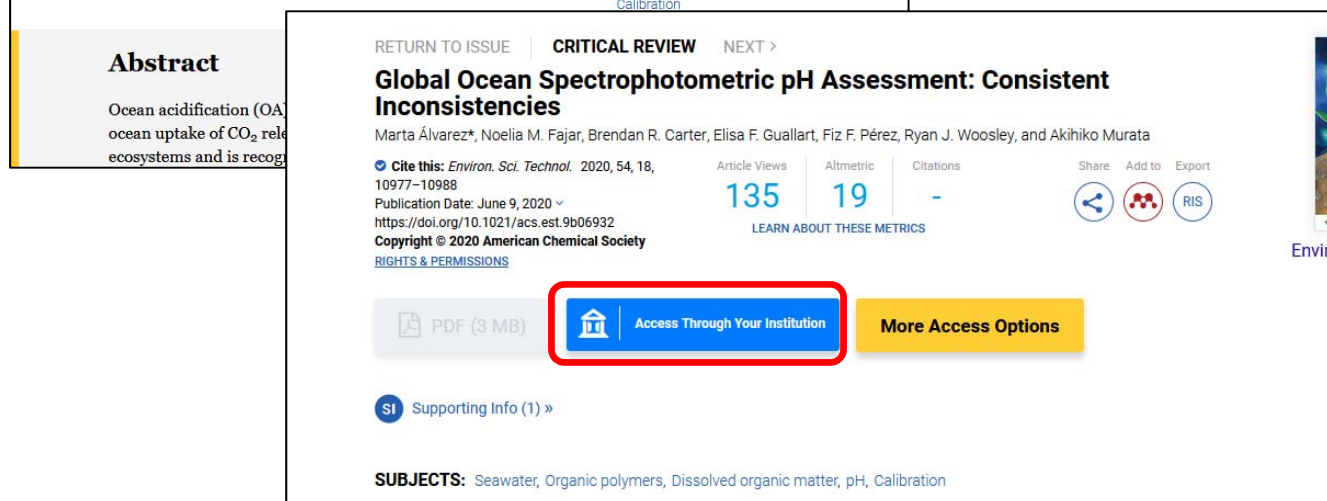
Calibration

Abstract

Ocean acidification (OA) ocean uptake of $CO_2$ rele ecosystems and is recog

RETURN TO ISSUE CRITICAL REVIEW NEXT >

Global Ocean Spectrophotometric pH Assessment: Consistent Inconsistencies

Marta Álvarez*, Noelia M. Fajar, Brendan R. Carter, Elisa F. Guallart, Fiz F. Pérez, Ryan J. Woosley, and Akihiko Murata

Cite this: Environ. Sci. Technol. 2020, 54, 18, 10977–10988
Publication Date: June 9, 2020
https://doi.org/10.1021/acs.est.9b06932
Copyright © 2020 American Chemical Society
RIGHTS & PERMISSIONS

Article Views 135
Altmetric 19
Citations -
LEARN ABOUT THESE METRICS

Share Add to Export
RIS

Envir

PDF (3 MB)
Access Through Your Institution
More Access Options

SI Supporting Info (1) »

SUBJECTS: Seawater, Organic polymers, Dissolved organic matter, pH, Calibration